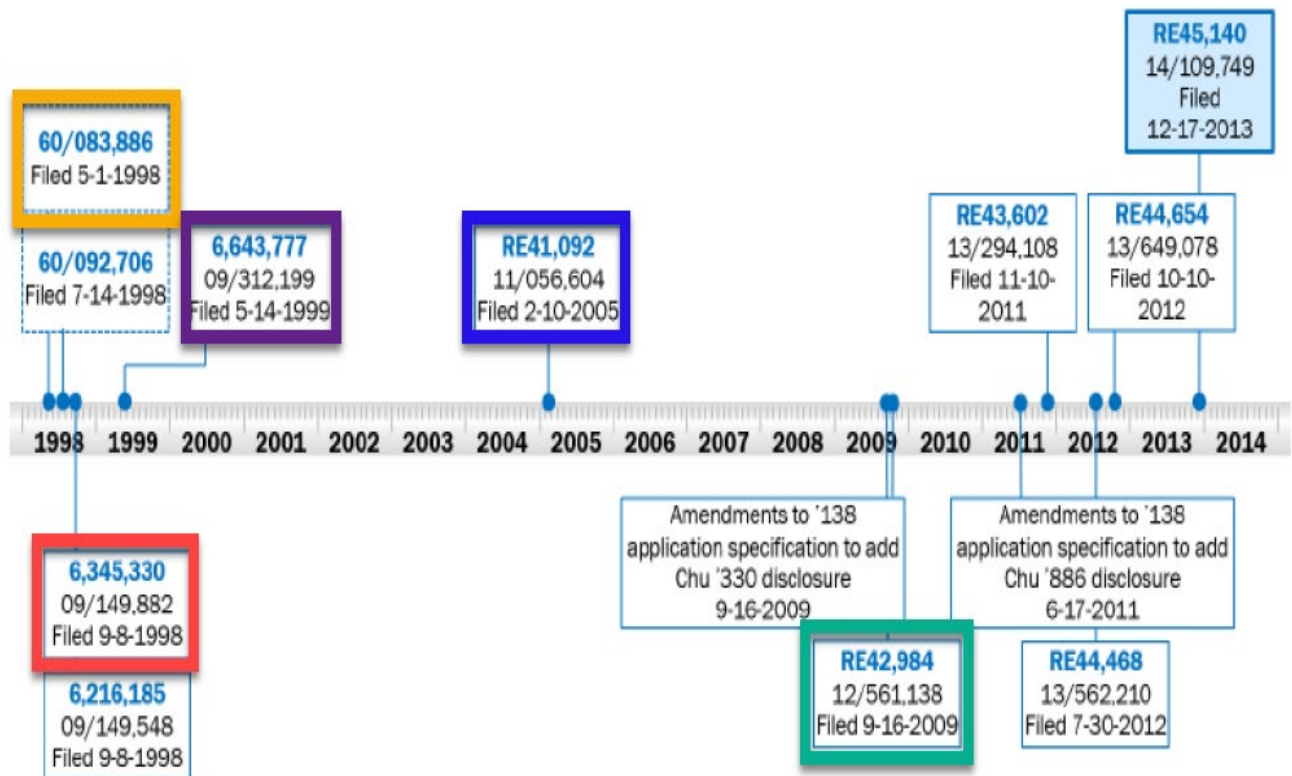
RE45,140
14/109,749
Filed
12-17-2013

60/083,886
Filed 5-1-1998

60/092,706
Filed 7-14-1998

6,643,777
09/312,199
Filed 5-14-1999

RE41,092
11/056,604
Filed 2-10-2005

RE43,602
13/294,108
Filed 11-10-2011

RE44,654
13/649,078
Filed 10-10-2012

1998 1999 2000 2001 2002 2003 2004 2005 2006 2007 2008 2009 2010 2011 2012 2013 2014

6,345,330
09/149,882
Filed 9-8-1998

6,216,185
09/149,548
Filed 9-8-1998

Amendments to '138 application specification to add Chu '330 disclosure 9-16-2009

Amendments to '138 application specification to add Chu '886 disclosure 6-17-2011

RE42,984
12/561,138
Filed 9-16-2009

RE44,468
13/562,210
Filed 7-30-2012